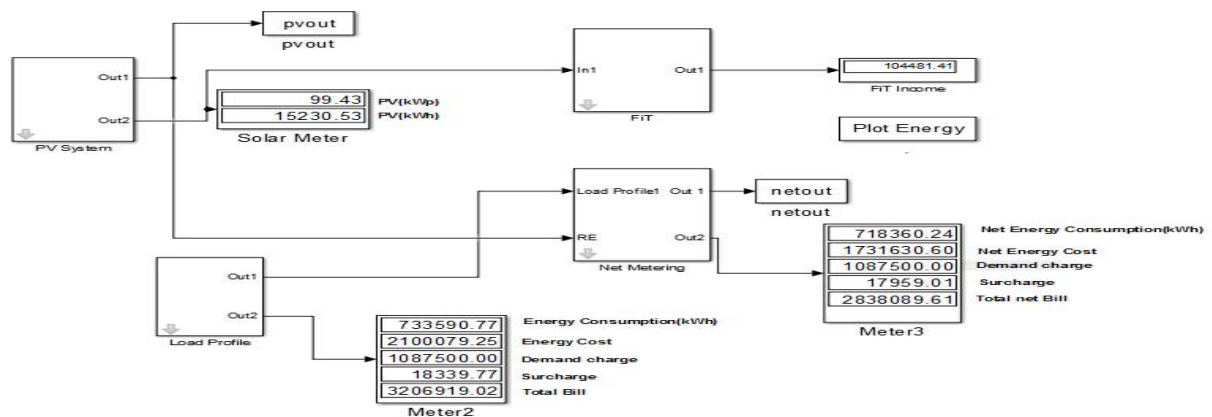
pvout
pvout

Out1
Out2
PV System

99.43 PV(kWp)
15230.53 PV(kWh)
Solar Meter

In1
Out1
FiT

104481.41
FiT Income

Plot Energy

Load Profile1
Out 1
RE
Out2
Net Metering

netout
netout

718360.24 Net Energy Consumption(kWh)
1731630.60 Net Energy Cost
1087500.00 Demand charge
17959.01 Surcharge
2838089.61 Total net Bill
Meter3

Out1
Out2
Load Profile

733590.77 Energy Consumption(kWh)
2100079.25 Energy Cost
1087500.00 Demand charge
18339.77 Surcharge
3206919.02 Total Bill
Meter2